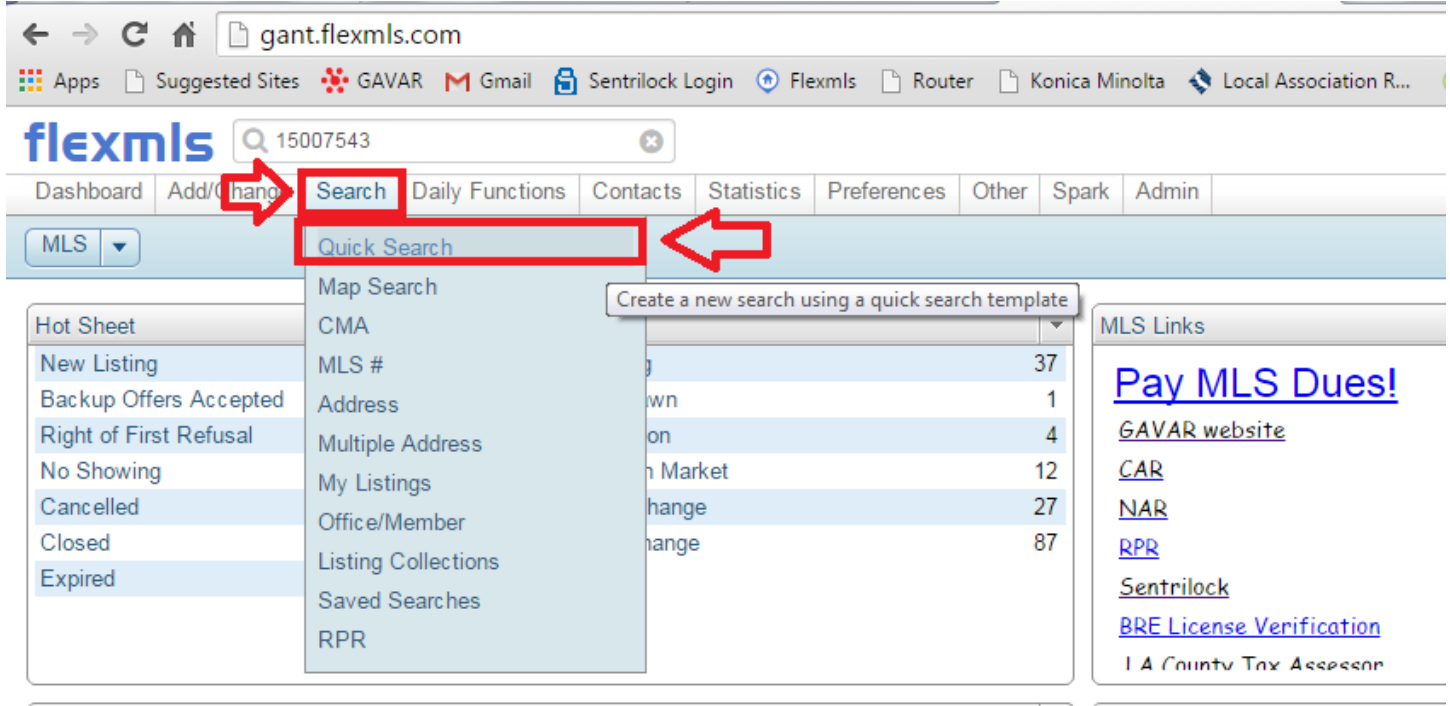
gant.flexmls.com

Apps Suggested Sites GAVAR Gmail Sentrilock Login Flexmls Router Konica Minolta Local Association R...

flexmls 15007543

Dashboard Add/Change Search Daily Functions Contacts Statistics Preferences Other Spark Admin

MLS

Quick Search
Map Search
CMA
MLS #
Address
Multiple Address
My Listings
Office/Member
Listing Collections
Saved Searches
RPR

Create a new search using a quick search template

Hot Sheet

| | | |
|---|---|---|
| New Listing | g | 37 |
| Backup Offers Accepted | wn | 1 |
| Right of First Refusal | on | 4 |
| No Showing | n Market | 12 |
| Cancelled | hange | 27 |
| Closed | hange | 87 |
| Expired | | |

MLS Links

Pay MLS Dues!
GAVAR website
CAR
NAR
RPR
Sentrilock
BRE License Verification
LA County Tax Assessor